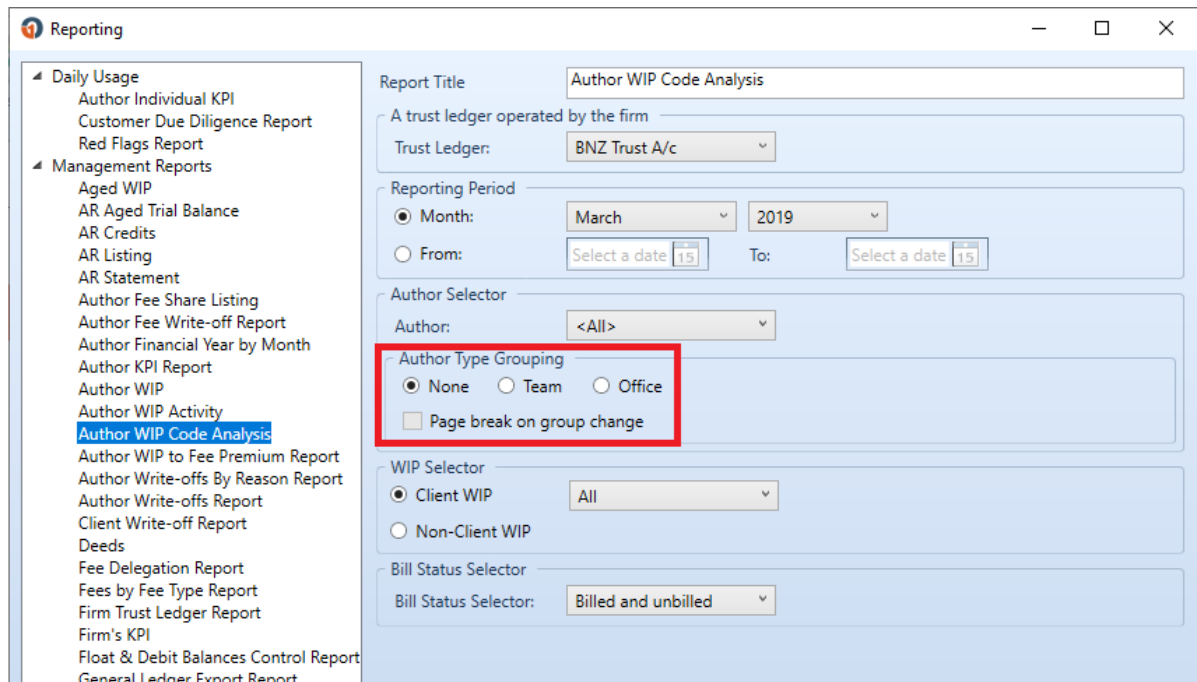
Reporting

Daily Usage
Author Individual KPI
Customer Due Diligence Report
Red Flags Report
Management Reports
Aged WIP
AR Aged Trial Balance
AR Credits
AR Listing
AR Statement
Author Fee Share Listing
Author Fee Write-off Report
Author Financial Year by Month
Author KPI Report
Author WIP
Author WIP Activity
Author WIP Code Analysis
Author WIP to Fee Premium Report
Author Write-offs By Reason Report
Author Write-offs Report
Client Write-off Report
Deeds
Fee Delegation Report
Fees by Fee Type Report
Firm Trust Ledger Report
Firm's KPI
Float & Debit Balances Control Report
General Ledger Export Report

Report Title: Author WIP Code Analysis

A trust ledger operated by the firm
Trust Ledger: BNZ Trust A/c

Reporting Period
Month: March 2019
From: Select a date 15 To: Select a date 15

Author Selector
Author: <All>

Author Type Grouping
None Team Office
Page break on group change

WIP Selector
Client WIP All
Non-Client WIP

Bill Status Selector
Bill Status Selector: Billed and unbilled